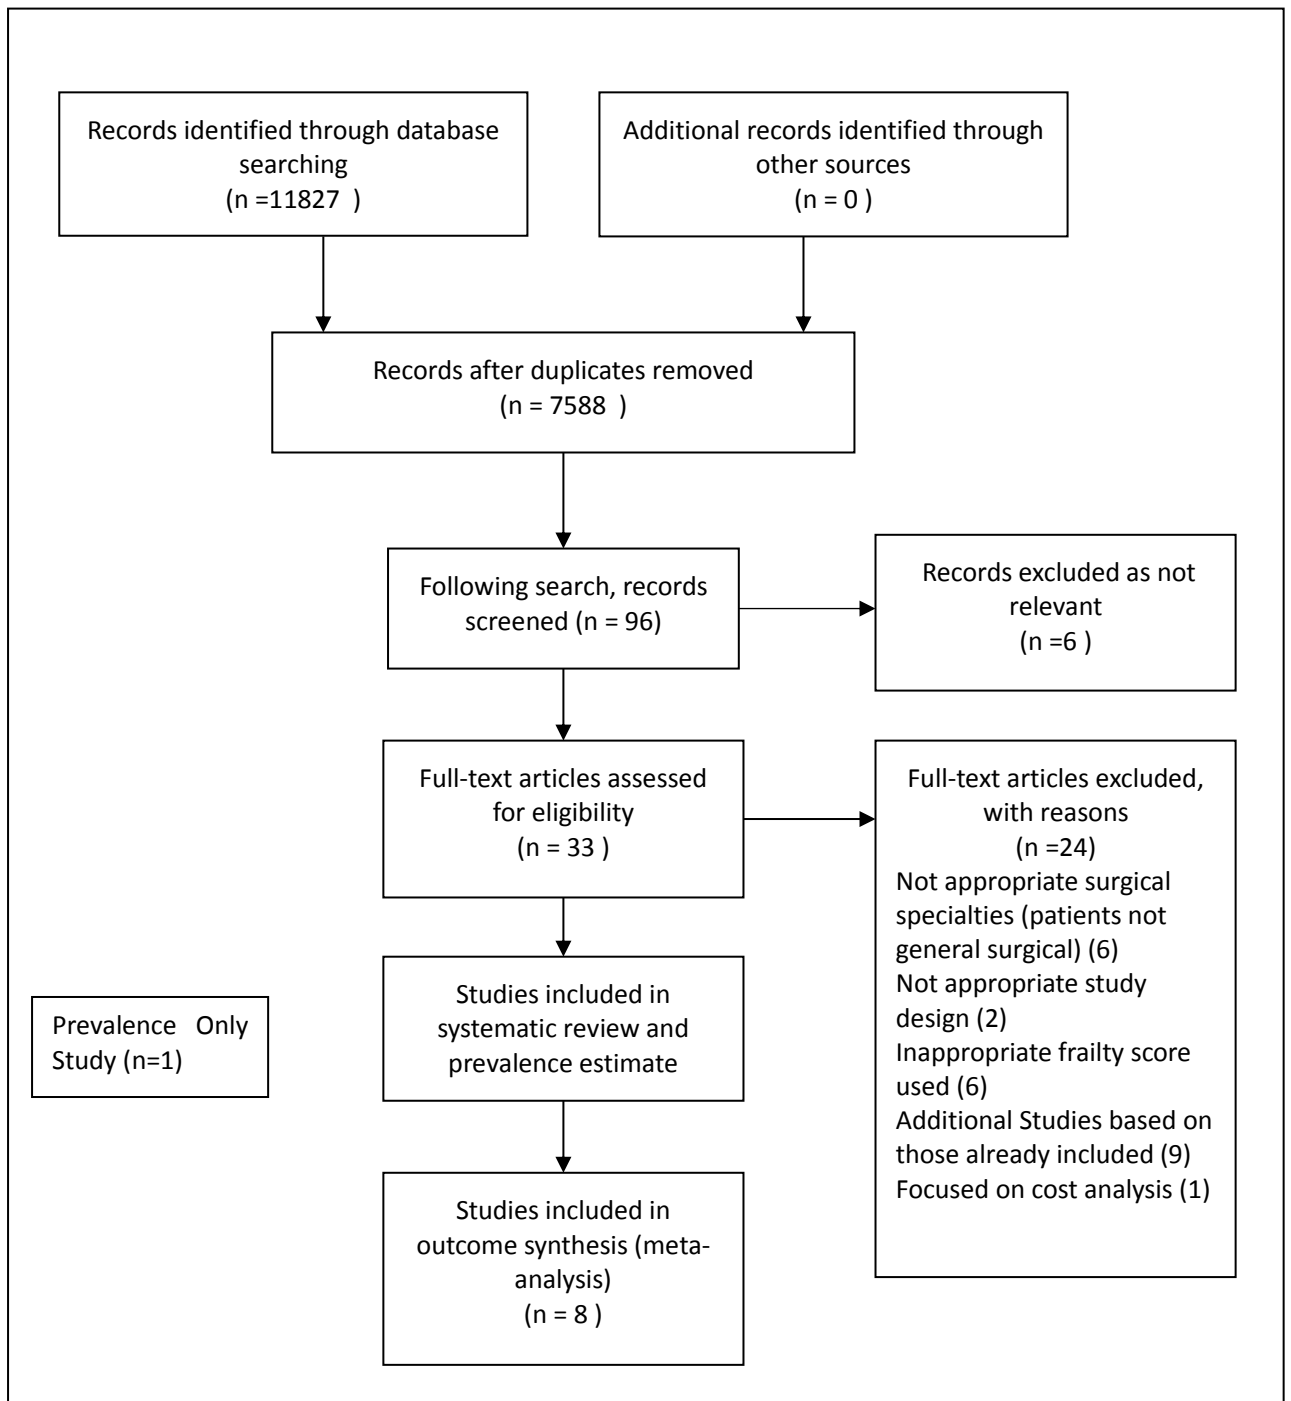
Records identified through database searching
(n =11827 )

Additional records identified through other sources
(n = 0 )

Records after duplicates removed
(n = 7588 )

Following search, records screened (n = 96)

Records excluded as not relevant
(n =6 )

Full-text articles assessed for eligibility
(n = 33 )

Full-text articles excluded, with reasons
(n =24)
Not appropriate surgical specialties (patients not general surgical) (6)
Not appropriate study design (2)
Inappropriate frailty score used (6)
Additional Studies based on those already included (9)
Focused on cost analysis (1)

Prevalence Only Study (n=1)

Studies included in systematic review and prevalence estimate

Studies included in outcome synthesis (meta-analysis)
(n = 8 )